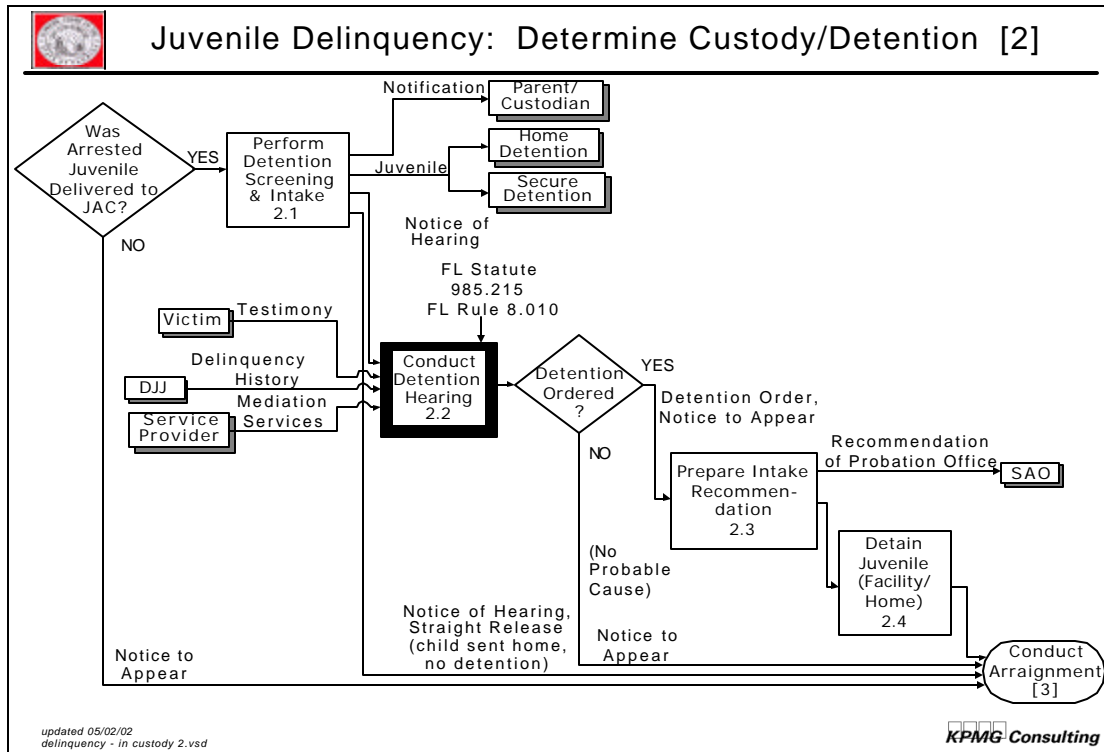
Juvenile Delinquency: Determine Custody/Detention [2]

Was Arrested Juvenile Delivered to JAC?

YES

NO

Perform Detention Screening & Intake 2.1

Notification

Parent/ Custodian

Juvenile

Home Detention

Secure Detention

Notice of Hearing

FL Statute 985.215 FL Rule 8.010

Victim

Testimony

DJJ

Delinquency History

Service Provider

Mediation Services

Conduct Detention Hearing 2.2

Detention Ordered ?

YES

NO

Detention Order, Notice to Appear

Recommendation of Probation Office

SAO

Prepare Intake Recommendation 2.3

Detain Juvenile (Facility/ Home) 2.4

(No Probable Cause)

Notice of Hearing, Straight Release (child sent home, no detention)

Notice to Appear

Notice to Appear

Conduct Arraignment [3]

updated 05/02/02
delinquency - in custody 2.vsd

KPMG Consulting